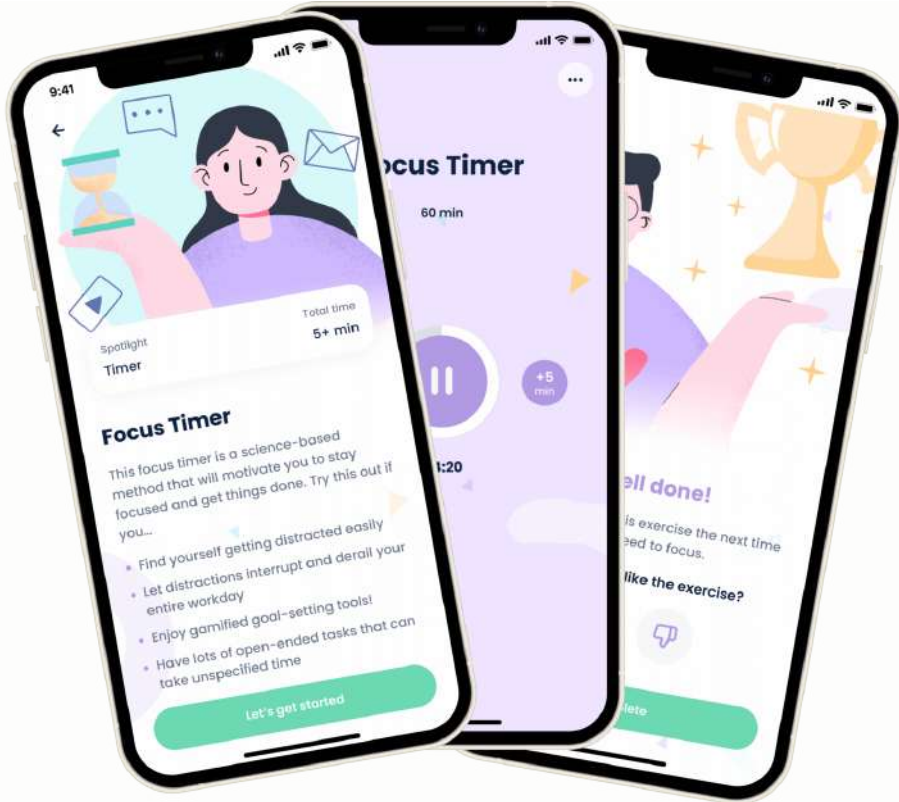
9:41

Spotlight
Timer

Total time
5+ min

Focus Timer

This focus timer is a science-based method that will motivate you to stay focused and get things done. Try this out if you...

- Find yourself getting distracted easily
- Let distractions interrupt and derail your entire workday
- Enjoy gamified goal-setting tools!
- Have lots of open-ended tasks that can take unspecified time

Let's get started

ocus Timer

60 min

+5 min

1:20

ell done!

is exercise the next time eed to focus.

like the exercise?

lete